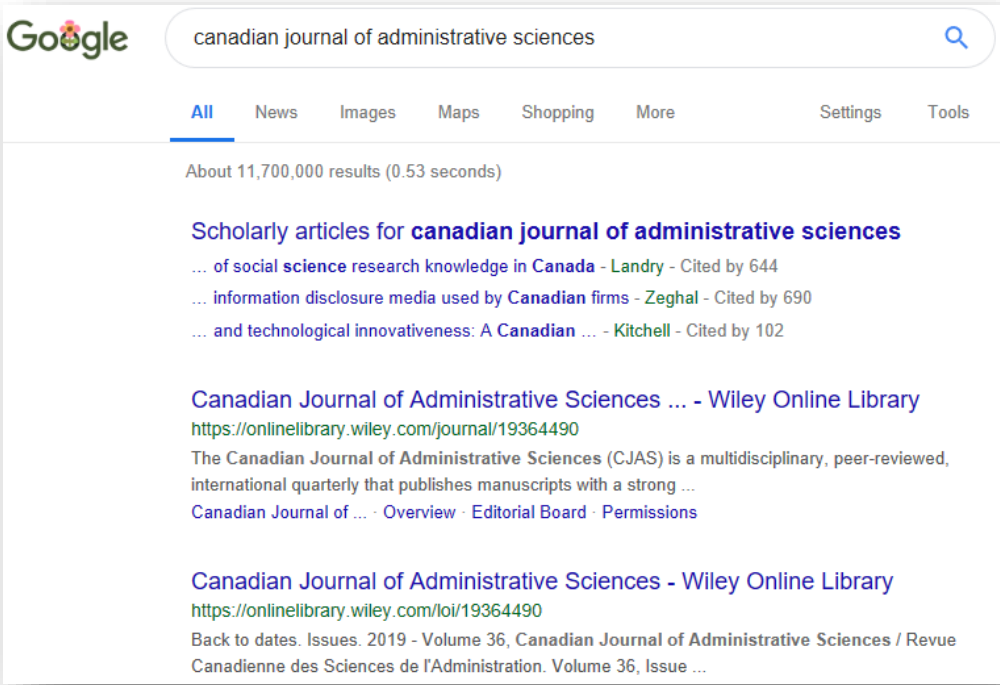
Google

canadian journal of administrative sciences

All News Images Maps Shopping More Settings Tools

About 11,700,000 results (0.53 seconds)

Scholarly articles for canadian journal of administrative sciences

... of social science research knowledge in Canada - Landry - Cited by 644

... information disclosure media used by Canadian firms - Zeghal - Cited by 690

... and technological innovativeness: A Canadian ... - Kitchell - Cited by 102

Canadian Journal of Administrative Sciences ... - Wiley Online Library

https://onlinelibrary.wiley.com/journal/19364490

The Canadian Journal of Administrative Sciences (CJAS) is a multidisciplinary, peer-reviewed, international quarterly that publishes manuscripts with a strong ...

Canadian Journal of ... · Overview · Editorial Board · Permissions

Canadian Journal of Administrative Sciences - Wiley Online Library

https://onlinelibrary.wiley.com/loi/19364490

Back to dates. Issues. 2019 - Volume 36, Canadian Journal of Administrative Sciences / Revue Canadienne des Sciences de l'Administration. Volume 36, Issue ...